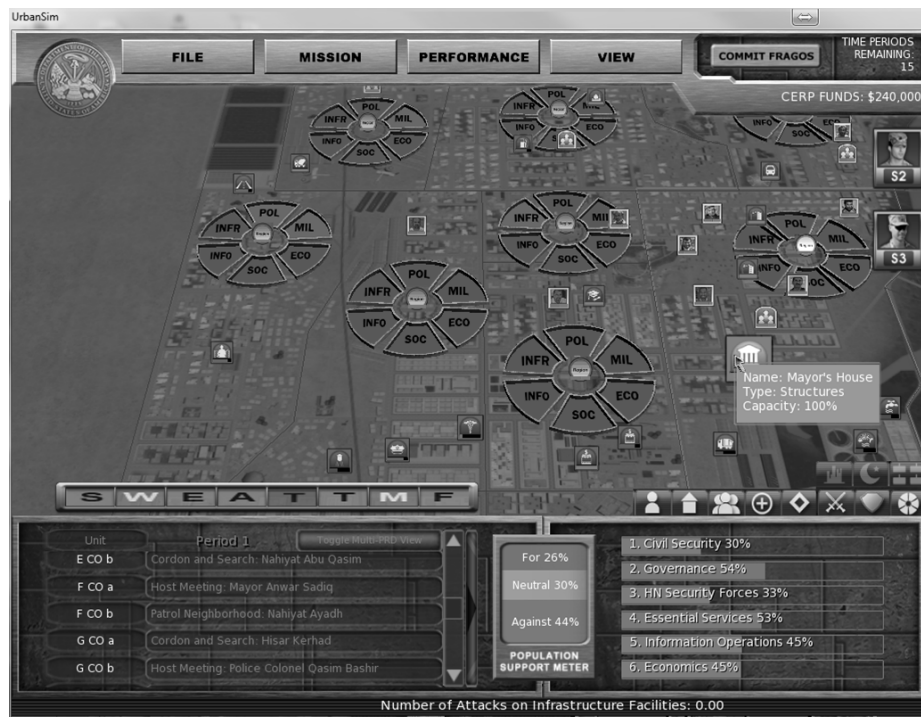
UrbanSim

FILE
MISSION
PERFORMANCE
VIEW
COMMIT FRAGOS
TIME PERIODS REMAINING: 15
CERP FUNDS: $240,000

POL
MIL
ECO
SOC
INFO
INFR

POL
MIL
ECO
SOC
INFO
INFR

SOC

POL
MIL
ECO
SOC
INFO
INFR

POL
MIL
ECO
SOC
INFO
INFR

POL
MIL
ECO
OC
INFO
INFR

POL
MIL
ECO
SOC
INFO
INFR

POL
MIL
ECO
SOC
INFO
INFR

S2
S3

Name: Mayor's House
Type: Structures
Capacity: 100%

S W E A T T M F

| Unit | Period 1 |
|---|---|
| E CO b | Cordon and Search: Nahiyat Abu Qasim |
| F CO a | Host Meeting: Mayor Anwar Sadiq |
| F CO b | Patrol Neighborhood: Nahiyat Ayadh |
| G CO a | Cordon and Search: Hisar Kerhad |
| G CO b | Host Meeting: Police Colonel Qasim Bashir |

Toggle Multi-PRD View

For 26%
Neutral 30%
Against 44%
POPULATION SUPPORT METER

1. Civil Security 30%
2. Governance 54%
3. HN Security Forces 33%
4. Essential Services 53%
5. Information Operations 45%
6. Economics 45%

Number of Attacks on Infrastructure Facilities: 0.00